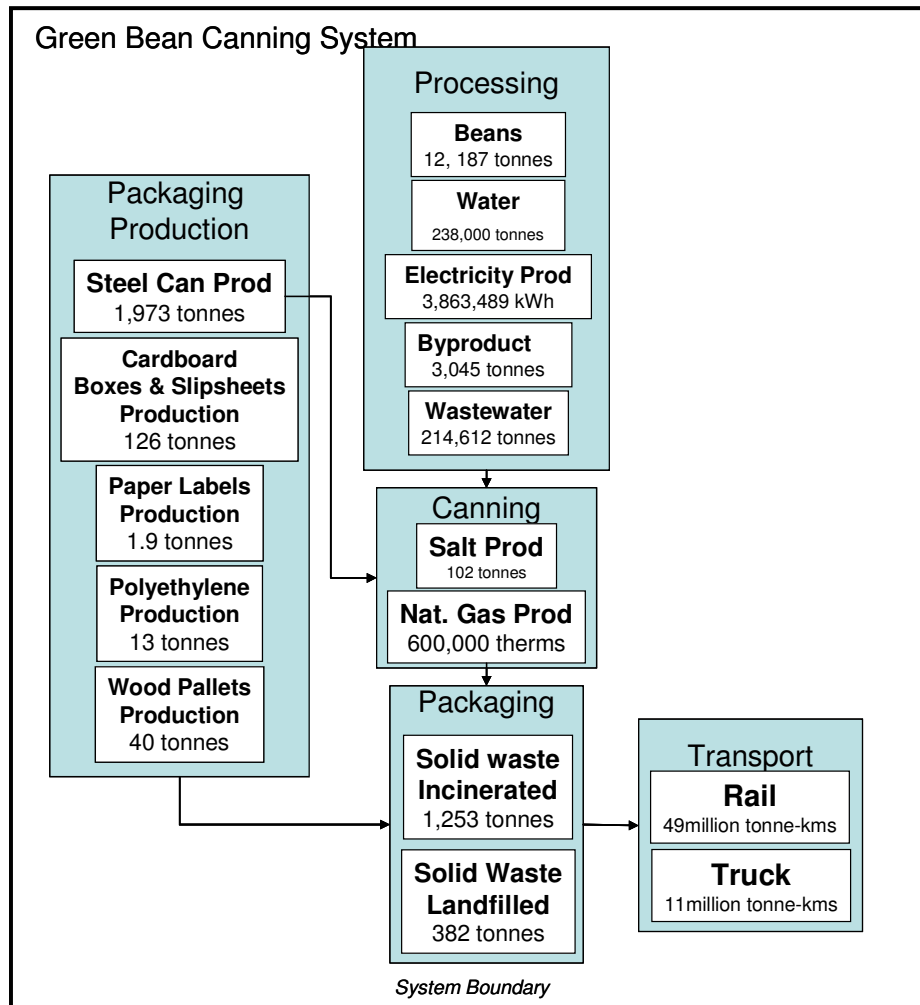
Green Bean Canning System

Processing

Beans
12, 187 tonnes

Water
238,000 tonnes

Electricity Prod
3,863,489 kWh

Byproduct
3,045 tonnes

Wastewater
214,612 tonnes

Packaging Production

Steel Can Prod
1,973 tonnes

Cardboard Boxes & Slipsheets Production
126 tonnes

Paper Labels Production
1.9 tonnes

Polyethylene Production
13 tonnes

Wood Pallets Production
40 tonnes

Canning

Salt Prod
102 tonnes

Nat. Gas Prod
600,000 therms

Packaging

Solid waste Incinerated
1,253 tonnes

Solid Waste Landfilled
382 tonnes

Transport

Rail
49million tonne-kms

Truck
11million tonne-kms

System Boundary